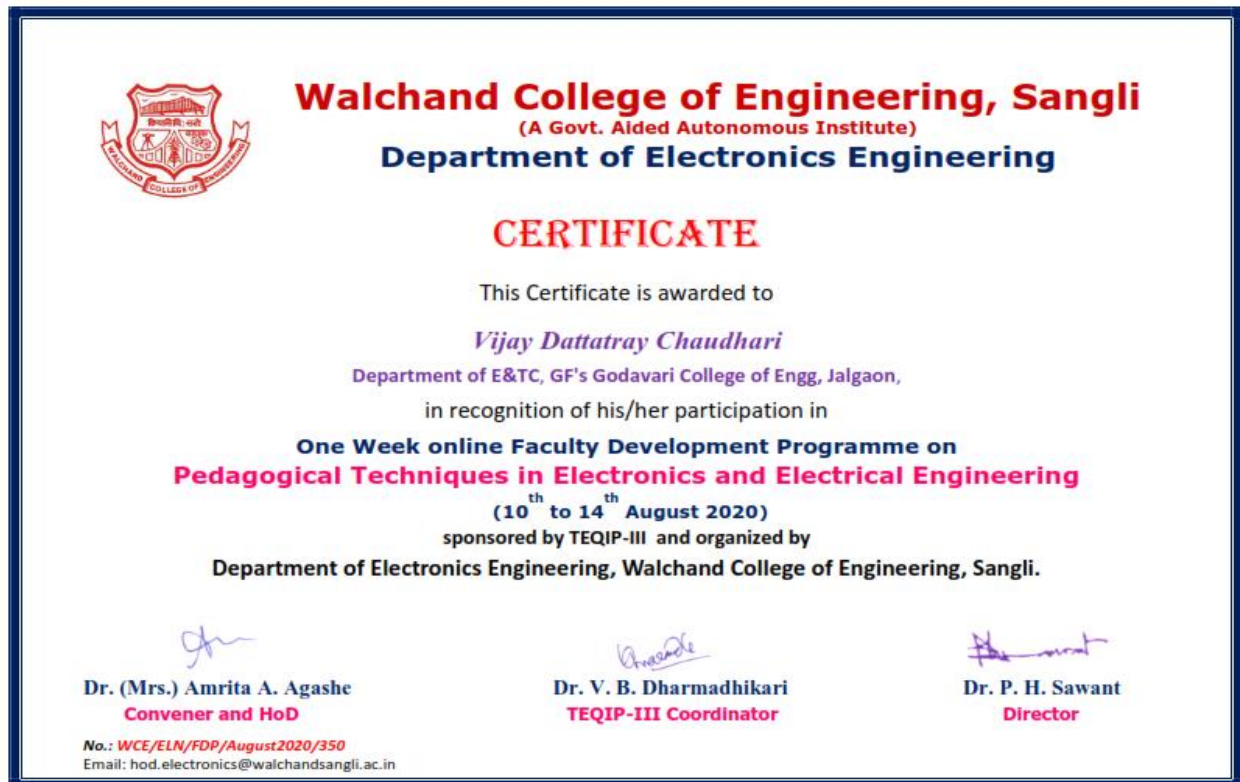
विद्याधिकः सर्व
WALCHAND COLLEGE OF ENGINEERING

Walchand College of Engineering, Sangli
(A Govt. Aided Autonomous Institute)
Department of Electronics Engineering

CERTIFICATE

This Certificate is awarded to

Vijay Dattatray Chaudhari

Department of E&TC, GF's Godavari College of Engg, Jalgaon,

in recognition of his/her participation in

One Week online Faculty Development Programme on
Pedagogical Techniques in Electronics and Electrical Engineering
($10^{th}$ to $14^{th}$ August 2020)
sponsored by TEQIP-III and organized by
Department of Electronics Engineering, Walchand College of Engineering, Sangli.

Dr. (Mrs.) Amrita A. Agashe
Convener and HoD

Dr. V. B. Dharmadhikari
TEQIP-III Coordinator

Dr. P. H. Sawant
Director

No.: WCE/ELN/FDP/August2020/350
Email: hod.electronics@walchandsangli.ac.in